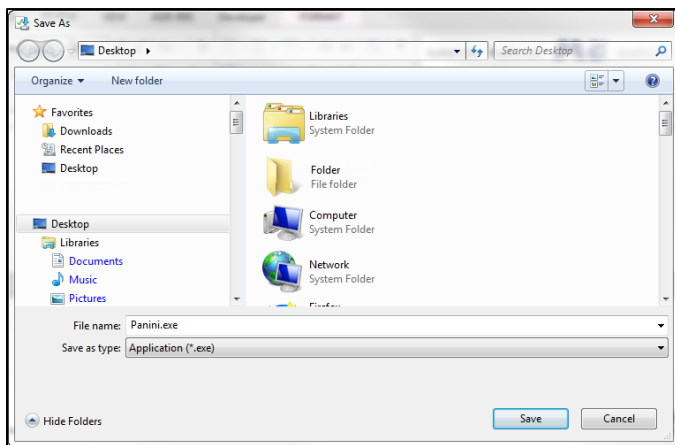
Save As

Desktop ▸

Search Desktop

Organize ▾ New folder

Favorites
Downloads
Recent Places
Desktop

Desktop
Libraries
Documents
Music
Pictures

Libraries
System Folder

Folder
File folder

Computer
System Folder

Network
System Folder

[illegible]

File name: Panini.exe

Save as type: Application (*.exe)

Hide Folders

Save Cancel